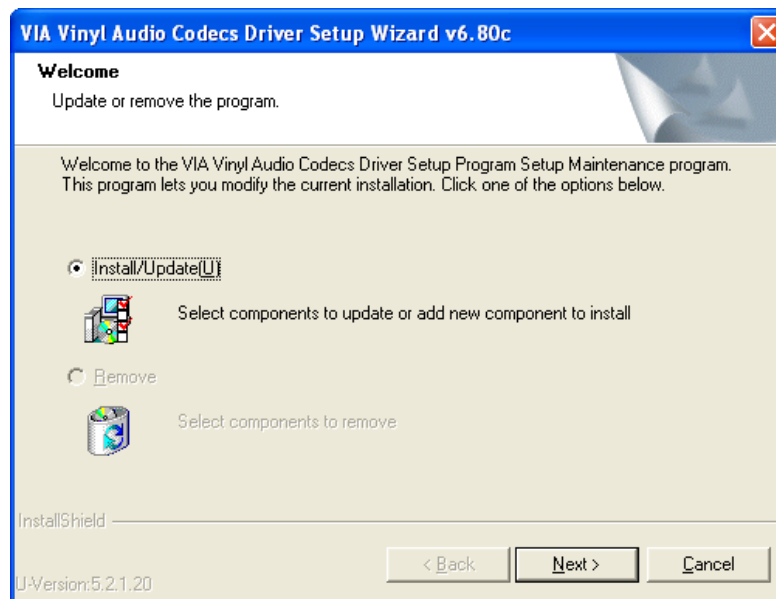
VIA Vinyl Audio Codecs Driver Setup Wizard v6.80c

Welcome

Update or remove the program.

Welcome to the VIA Vinyl Audio Codecs Driver Setup Program Setup Maintenance program. This program lets you modify the current installation. Click one of the options below.

Install/Update(U)

Select components to update or add new component to install

Remove

Select components to remove

InstallShield

U-Version:5.2.1.20

< Back

Next >

Cancel